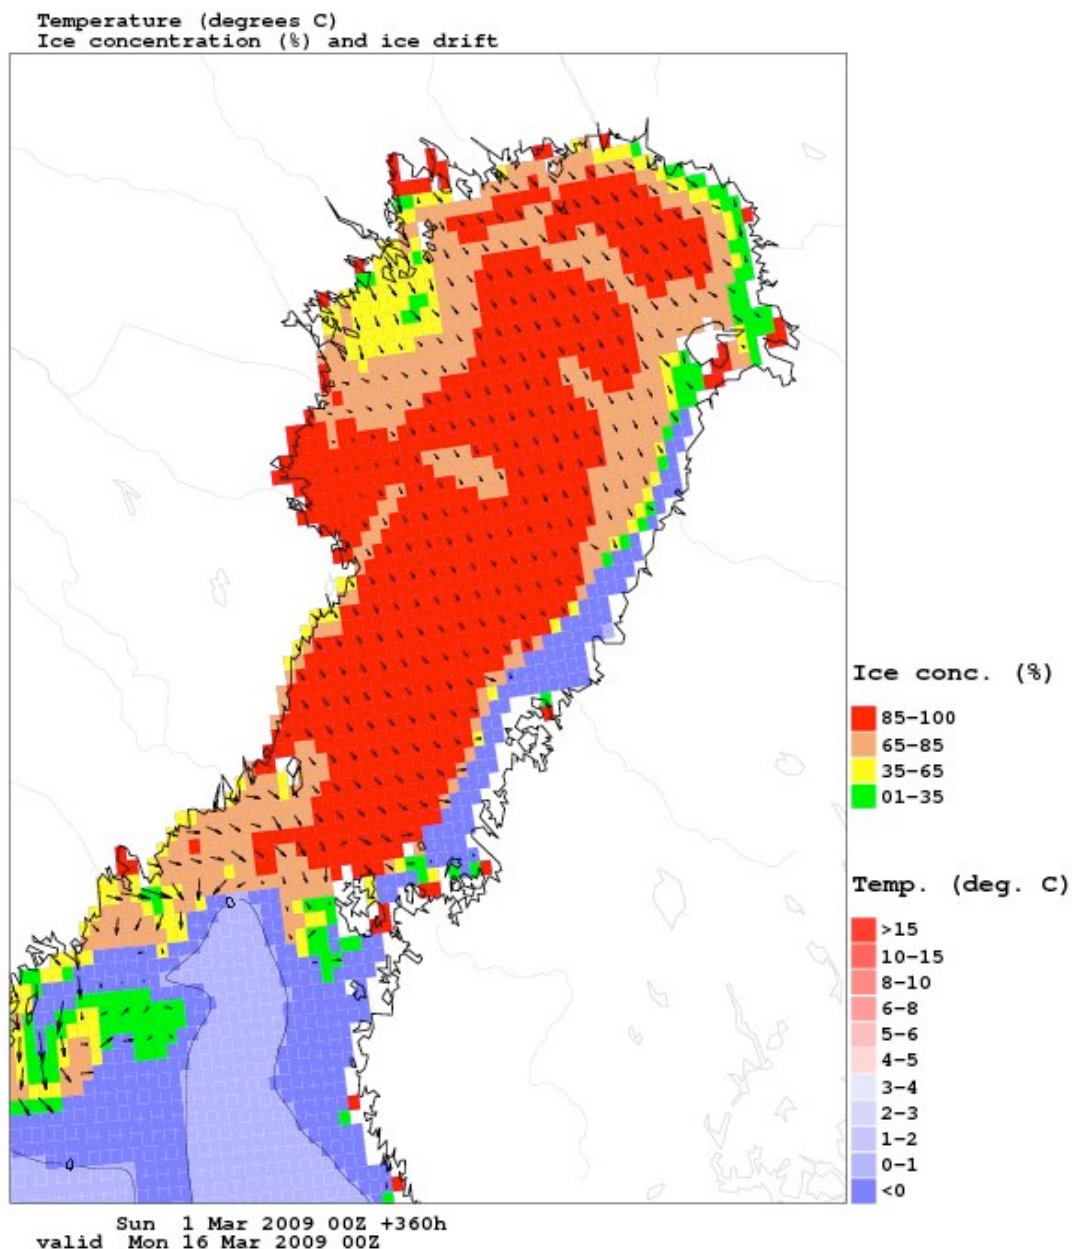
Temperature (degrees C)
Ice concentration (%) and ice drift

Ice conc. (%)
85-100
65-85
35-65
01-35

Temp. (deg. C)
>15
10-15
8-10
6-8
5-6
4-5
3-4
2-3
1-2
0-1
<0

Sun 1 Mar 2009 00Z +360h
valid Mon 16 Mar 2009 00Z